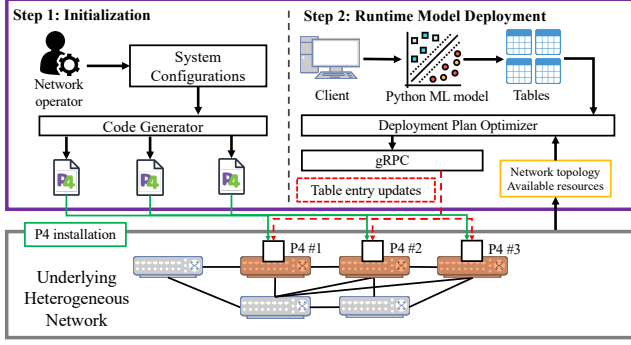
Step 1: Initialization

Network operator

System Configurations

Code Generator

P4

P4

P4

Step 2: Runtime Model Deployment

Client

Python ML model

Tables

Deployment Plan Optimizer

gRPC

Table entry updates

Network topology
Available resources

P4 installation

P4 #1

P4 #2

P4 #3

Underlying Heterogeneous Network